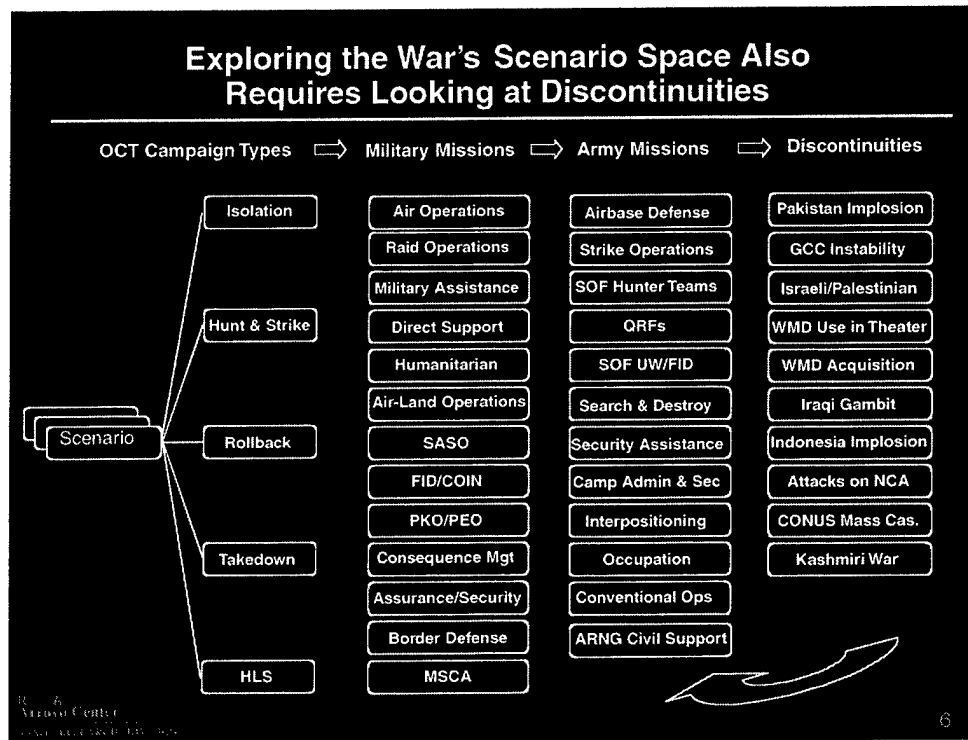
Exploring the War's Scenario Space Also Requires Looking at Discontinuities

OCT Campaign Types ⇨ Military Missions ⇨ Army Missions ⇨ Discontinuities

Scenario

Isolation
Hunt & Strike
Rollback
Takedown
HLS

Air Operations
Raid Operations
Military Assistance
Direct Support
Humanitarian
Air-Land Operations
SASO
FID/COIN
PKO/PEO
Consequence Mgt
Assurance/Security
Border Defense
MSCA

Airbase Defense
Strike Operations
SOF Hunter Teams
QRFs
SOF UW/FID
Search & Destroy
Security Assistance
Camp Admin & Sec
Interpositioning
Occupation
Conventional Ops
ARNG Civil Support

Pakistan Implosion
GCC Instability
Israeli/Palestinian
WMD Use in Theater
WMD Acquisition
Iraqi Gambit
Indonesia Implosion
Attacks on NCA
CONUS Mass Cas.
Kashmiri War

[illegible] Arroyo Center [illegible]

6